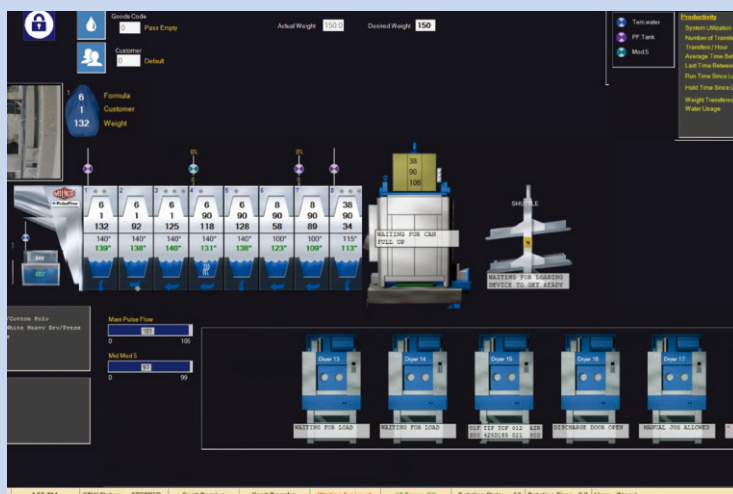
Goods Code
0 Pass Empty

Customer
0 Default

Actual Weight 150.0
Desired Weight 150

Tem water
PF Tank
Mod 5

Productivity
System Utilization
Number of Transfer
Transfers / Hour
Average Time Bet
Last Time Between
Run Time Since L
Hold Time Since L
Weight Transferre
Water Usage

6 Formula
1 Customer
132 Weight

| 1 | 2 | 3 | 4 | 5 | 6 | 7 | 8 |
|---|---|---|---|---|---|---|---|
| 6 | 6 | 6 | 6 | 6 | 8 | 8 | 38 |
| 1 | 1 | 1 | 90 | 90 | 90 | 89 | 90 |
| 132 | 92 | 125 | 118 | 128 | 58 | 89 | 34 |
| 140° | 140° | 140° | 140° | 140° | 100° | 100° | 115° |
| 139° | 138° | 140° | 131° | 138° | 123° | 109° | 113° |

38
90
106

WAITING FOR CAN FULL UP

SHUTTLE

WAITING FOR LOADING DEVICE TO GET READY

/Cotton Polo
White Heavy Srv/Prese

Main Pulse Flow
101
0 105

Mid Mod 5
97
0 99

Dryer 13
Dryer 14
Dryer 15
Dryer 16
Dryer 17

WAITING FOR LOAD
WAITING FOR LOAD
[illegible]
DISCHARGE DOOR OPEN
MANUAL JOG ALLOWED